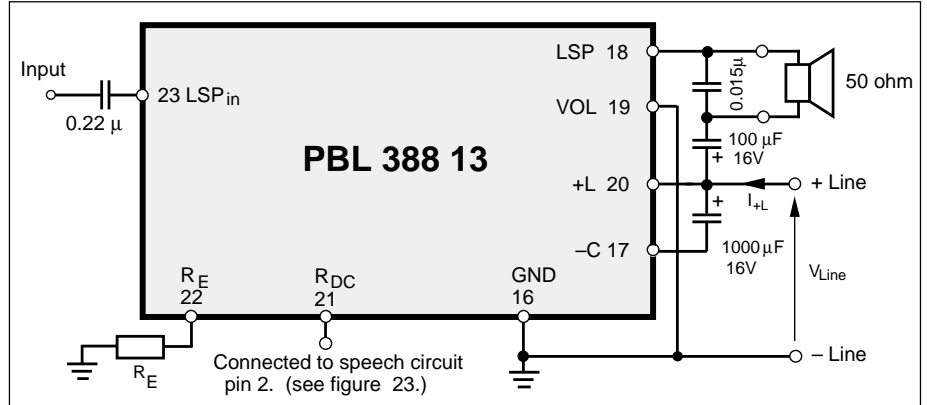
Input

0.22 µ

23 LSP$_{in}$

LSP 18

VOL 19

PBL 388 13

+L 20

–C 17

0.015µ

50 ohm

100 µF 16V

+

+ Line

$I_{+L}$

+

1000 µF 16V

$V_{Line}$

R$_E$ 22

R$_{DC}$ 21

GND 16

R$_E$

Connected to speech circuit pin 2. (see figure 23.)

– Line